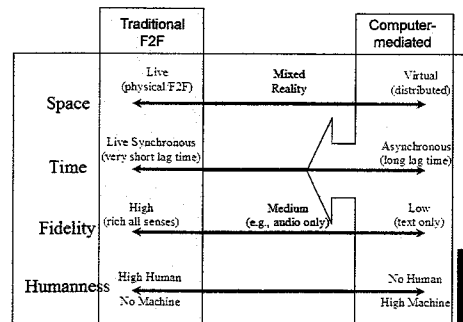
Traditional F2F

Computer-mediated

Space

Live (physical/F2F)

Mixed Reality

Virtual (distributed)

Time

Live Synchronous (very short lag time)

Asynchronous (long lag time)

Fidelity

High (rich all senses)

Medium (e.g., audio only)

Low (text only)

Humanness

High Human No Machine

No Human High Machine